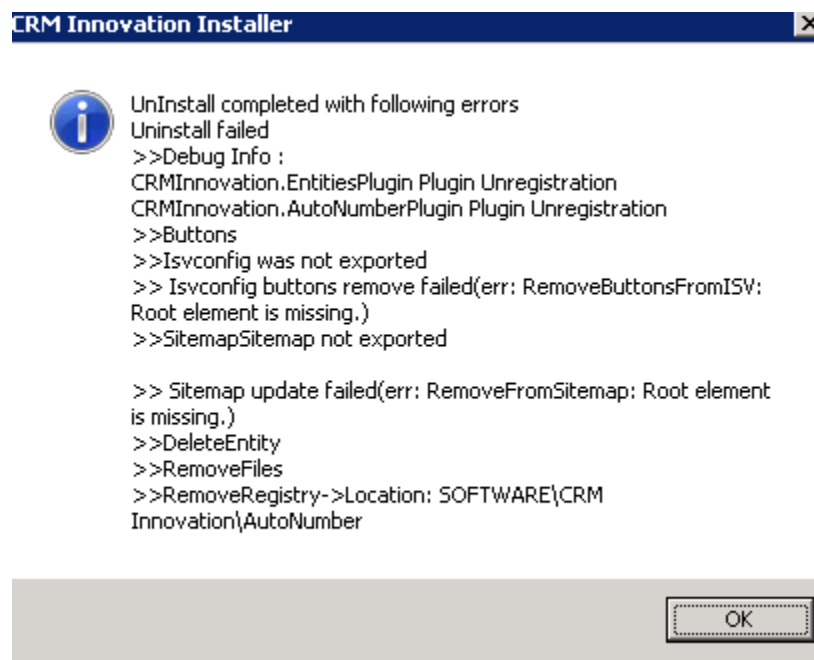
CRM Innovation Installer

UnInstall completed with following errors
Uninstall failed
>>Debug Info :
CRMInnovation.EntitiesPlugin Plugin Unregistration
CRMInnovation.AutoNumberPlugin Plugin Unregistration
>>Buttons
>>Isvconfig was not exported
>> Isvconfig buttons remove failed(err: RemoveButtonsFromISV: Root element is missing.)
>>SitemapSitemap not exported

>> Sitemap update failed(err: RemoveFromSitemap: Root element is missing.)
>>DeleteEntity
>>RemoveFiles
>>RemoveRegistry->Location: SOFTWARE\CRM Innovation\AutoNumber

OK